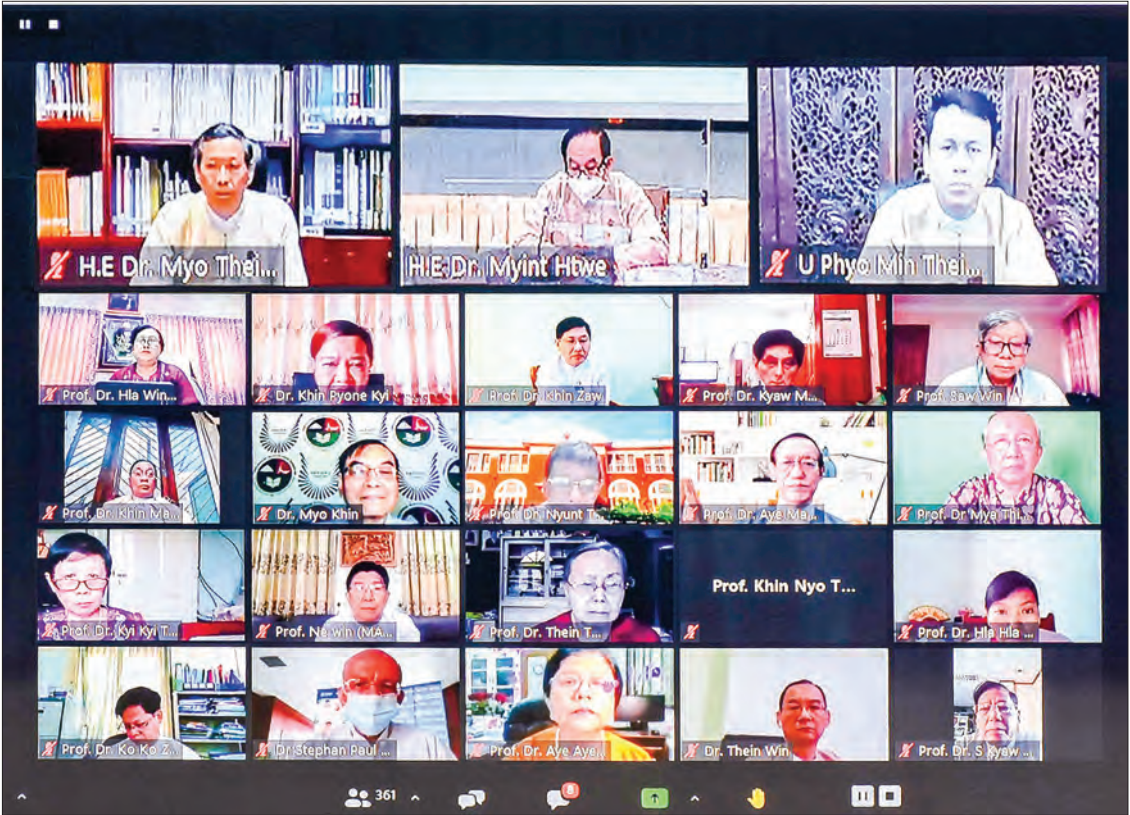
H.E Dr. Myo Thei...

H.E.Dr. Myint Htwe

U Phyo Min Thei...

Prof. Dr. Hla Win...

Dr. Khin Pyone Kyi

Prof. Dr. Khin Zaw

Prof. Dr. Kyaw M...

Prof. Saw Win

Prof. Dr. Khin Ma...

Dr. Myo Khin

Prof. Dr. Nyunt T...

Prof. Dr. Aye Ma...

Prof. Dr Mya Thi...

Prof. Dr. Kyi Kyi T...

Prof. Ne win (MA...

Prof. Dr. Thein T...

Prof. Khin Nyo T...

Prof. Dr. Hla Hla ...

Prof. Dr. Ko Ko Z...

Dr Stephan Paul ...

Prof. Dr. Aye Aye...

Dr. Thein Win

Prof. Dr. S Kyaw ...

361

8